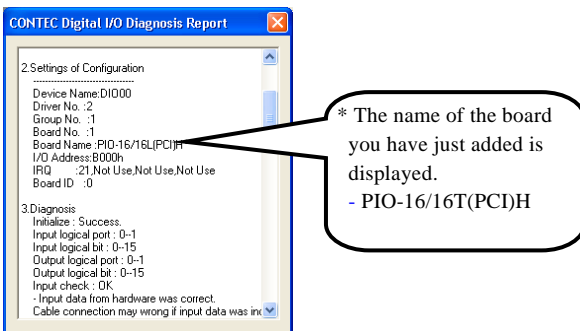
CONTEC Digital I/O Diagnosis Report

2.Settings of Configuration
--------------------------------
Device Name:DIO00
Driver No. :2
Group No. :1
Board No. :1
Board Name :PIO-16/16L(PCI)H
I/O Address:B000h
IRQ :21,Not Use,Not Use,Not Use
Board ID :0

3.Diagnosis
Initialize : Success.
Input logical port : 0--1
Input logical bit : 0--15
Output logical port : 0--1
Output logical bit : 0--15
Input check : OK
- Input data from hardware was correct.
Cable connection may wrong if input data was inc

* The name of the board you have just added is displayed.
- PIO-16/16T(PCI)H